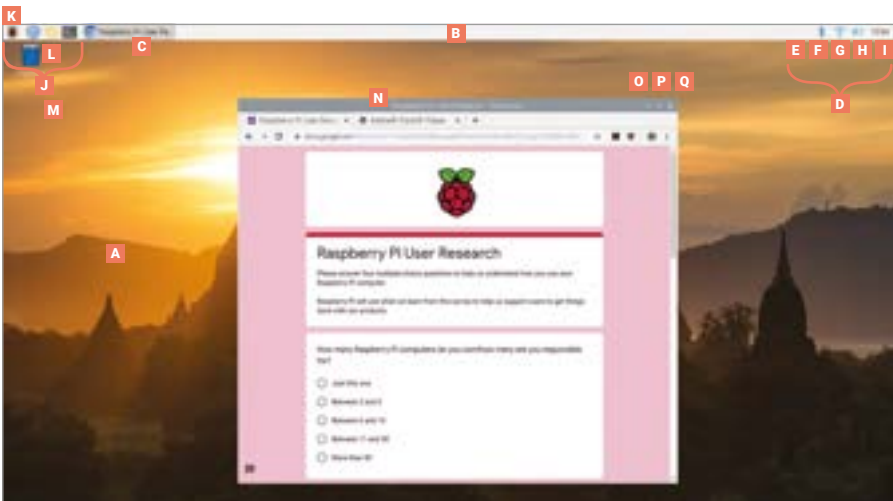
K

B

C

L

J

M

E F G H I

D

O P Q

N

A

Raspberry Pi User Research

Please answer four multiple-choice questions to help us understand how you use your Raspberry Pi computer.

Raspberry Pi will use what we learn from this survey to help us support users to get things done with our products.

How many Raspberry Pi computers do you use/how many are you responsible for?

Just this one

Between 2 and 5

Between 6 and 10

Between 11 and 50

More than 50